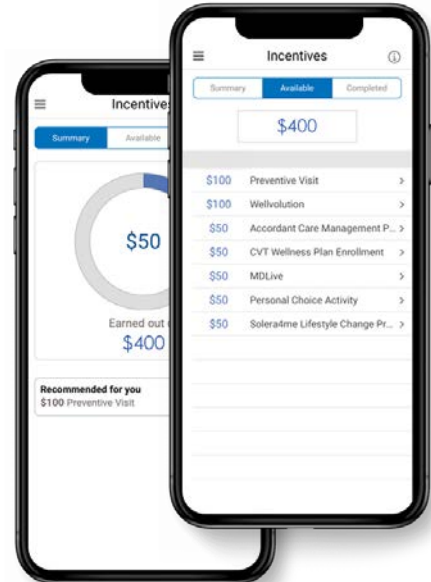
Incentives

Summary Available

$50

Earned out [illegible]

$400

Recommended for you
$100 Preventive Visit

Incentives

Summary Available Completed

$400

| | |
|---|---|
| $100 | Preventive Visit |
| $100 | Wellvolution |
| $50 | Accordant Care Management P... |
| $50 | CVT Wellness Plan Enrollment |
| $50 | MDLive |
| $50 | Personal Choice Activity |
| $50 | Solera4me Lifestyle Change Pr... |